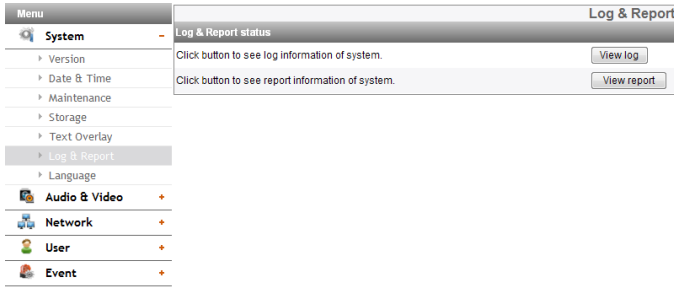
Menu

System –

Version

Date & Time

Maintenance

Storage

Text Overlay

Log & Report

Language

Audio & Video +

Network +

User +

Event +

Log & Report

Log & Report status

| | |
|---|---|
| Click button to see log information of system. | View log |
| Click button to see report information of system. | View report |